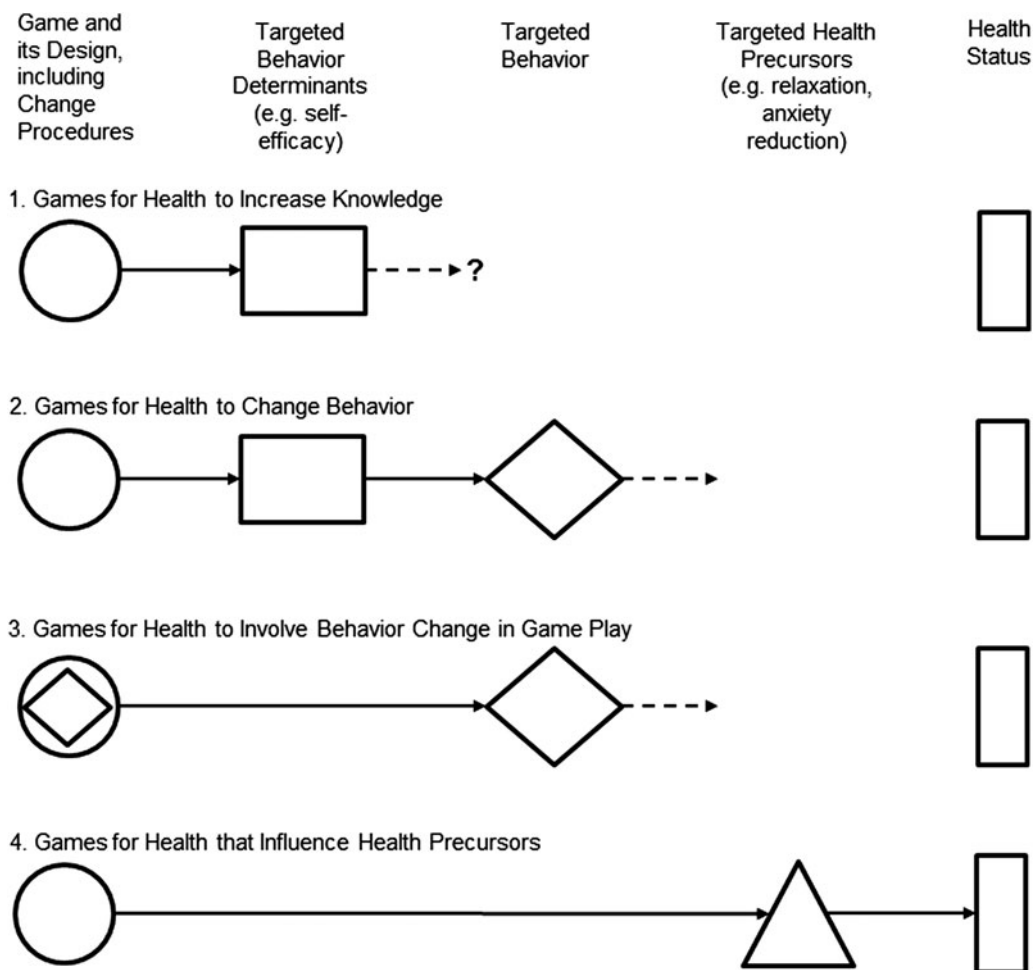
Game and its Design, including Change Procedures

Targeted Behavior Determinants (e.g. self-efficacy)

Targeted Behavior

Targeted Health Precursors (e.g. relaxation, anxiety reduction)

Health Status

1. Games for Health to Increase Knowledge

?

2. Games for Health to Change Behavior

3. Games for Health to Involve Behavior Change in Game Play

4. Games for Health that Influence Health Precursors